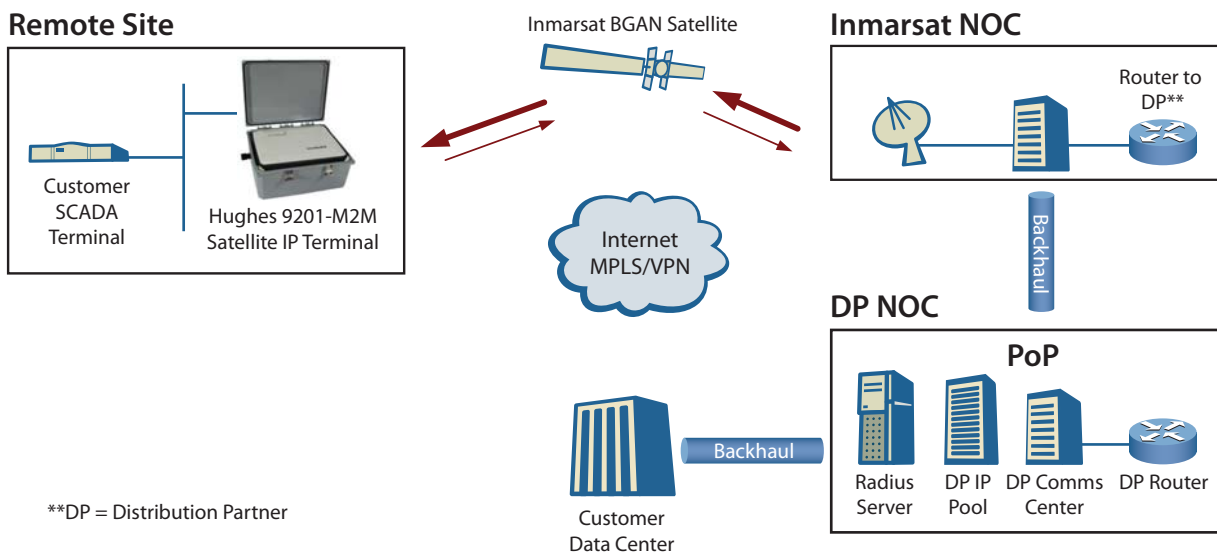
Remote Site

Inmarsat BGAN Satellite

Inmarsat NOC

Router to DP**

Customer SCADA Terminal

Hughes 9201-M2M Satellite IP Terminal

Internet MPLS/VPN

Backhaul

DP NOC

PoP

Radius Server

DP IP Pool

DP Comms Center

DP Router

Backhaul

Customer Data Center

**DP = Distribution Partner